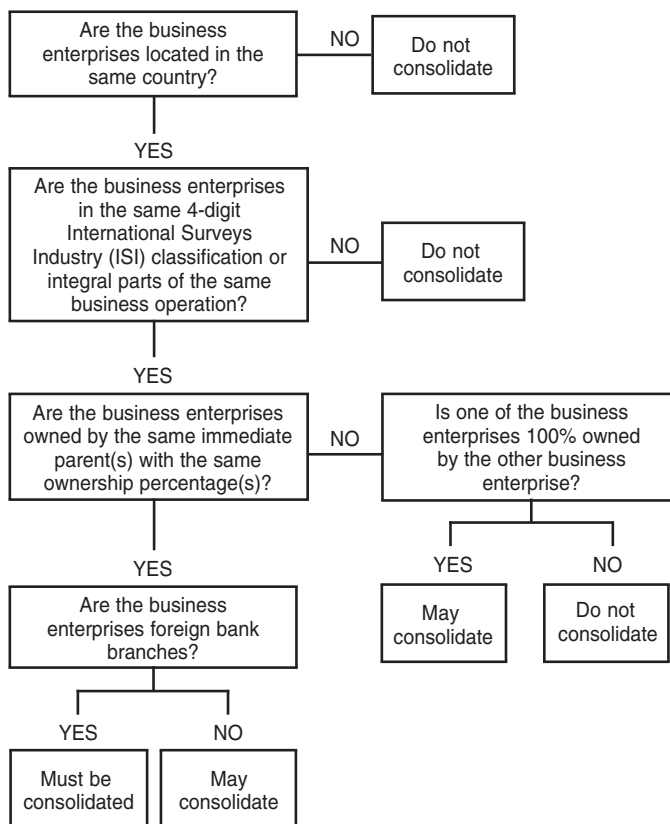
Are the business enterprises located in the same country?

NO

Do not consolidate

YES

Are the business enterprises in the same 4-digit International Surveys Industry (ISI) classification or integral parts of the same business operation?

NO

Do not consolidate

YES

Are the business enterprises owned by the same immediate parent(s) with the same ownership percentage(s)?

NO

Is one of the business enterprises 100% owned by the other business enterprise?

YES

NO

May consolidate

Do not consolidate

YES

Are the business enterprises foreign bank branches?

YES

NO

Must be consolidated

May consolidate